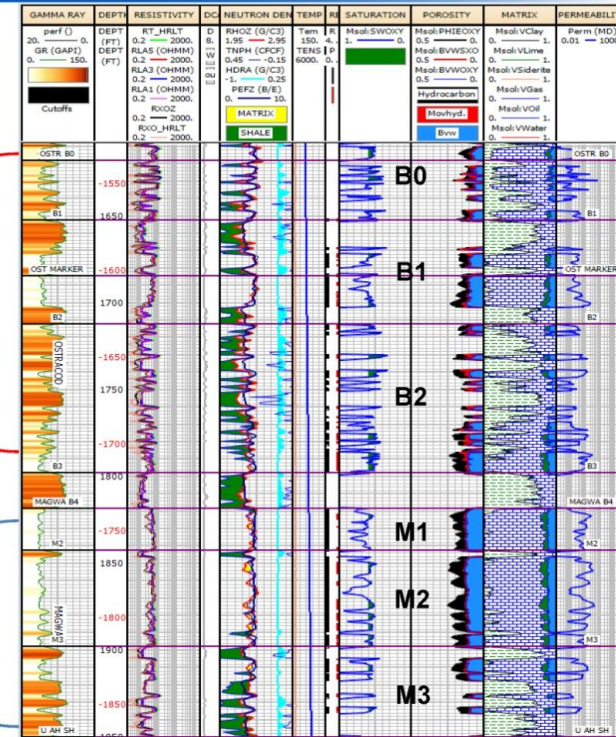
| GAMMA RAY | DEPTH | RESISTIVITY | DC | NEUTRON DEN | TEMP | RI | SATURATION | POROSITY | MATRIX | PERMEABILITY |
|---|---|---|---|---|---|---|---|---|---|---|
| perf () 20. — 0. GR (GAPI) 0. — 150. Cutoffs | DEPT (FT) DEPT (FT) | RT_HRLT 0.2 — 2000. RLA5 (OHMM) 0.2 — 2000. RLA3 (OHMM) 0.2 — 2000. RLA1 (OHMM) 0.2 — 2000. RXOZ 0.2 — 2000. RXO_HRLT 0.2 — 2000. | D 8. W | RHOZ (G/C3) 1.95 — 2.95 TNPH (CFCF) 0.45 — -0.15 HDRA (G/C3) -1. — 0.25 PEFZ (B/E) 0. — 10. MATRIX SHALE | Tem 150. TENS 6000. | R 4. P 0. | Msol:SWOXY 1. — 0. | Msol:PHIEOXY 0.5 — 0. Msol:BVWSXO 0.5 — 0. Msol:BVWOXY 0.5 — 0. Hydrocarbon Movhyd. Bvw | Msol:VClay 0. — 1. Msol:VLime 0. — 1. Msol:VSiderite 0. — 1. Msol:VGas 0. — 1. Msol:VOil 0. — 1. Msol:VWater 0. — 1. | Perm (MD) 0.01 — 1000 |

OSTR B0
-1550
B0
B1
1650
-1600
OST MARKER
B1
1700
B2
OSTRACOD
-1650
1750
B2
-1700
B3
1800
MAGWA B4
-1750
M1
M2
1850
M2
MAGWA
-1800
M3
1900
M3
-1850
U AH SH